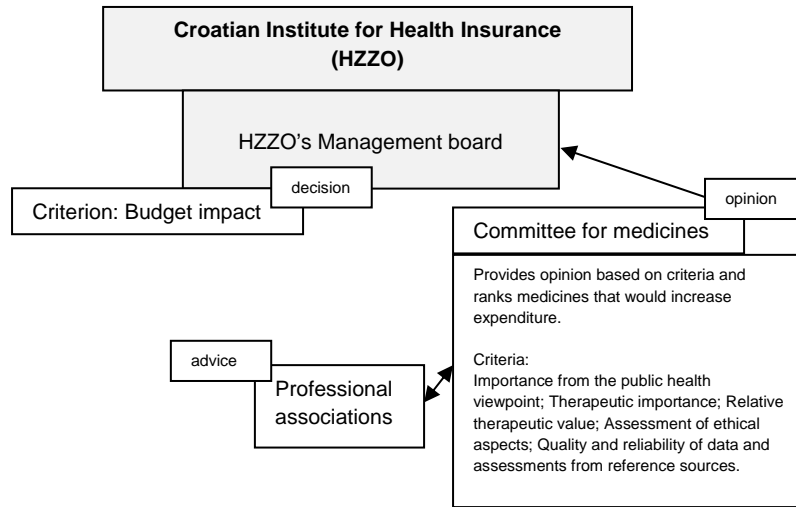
**Croatian Institute for Health Insurance (HZZO)**

HZZO's Management board

decision

Criterion: Budget impact

opinion

Committee for medicines

Provides opinion based on criteria and ranks medicines that would increase expenditure.

Criteria:
Importance from the public health viewpoint; Therapeutic importance; Relative therapeutic value; Assessment of ethical aspects; Quality and reliability of data and assessments from reference sources.

advice

Professional associations